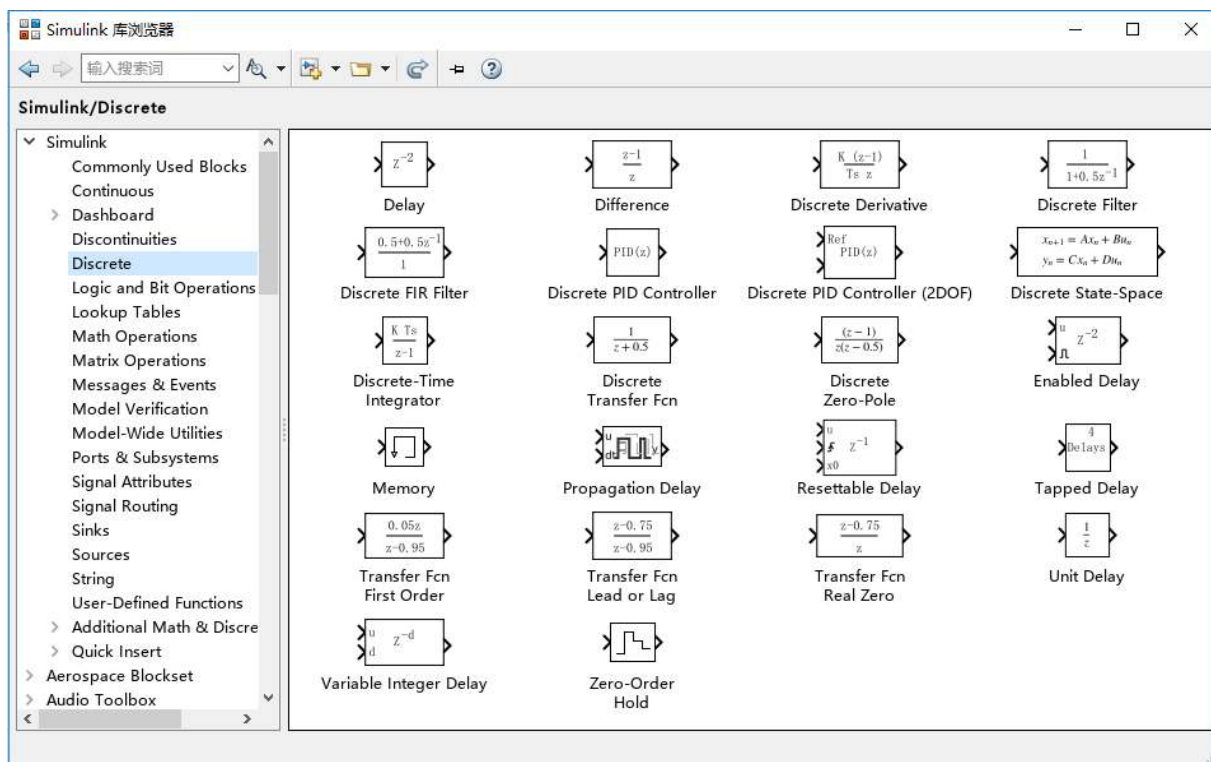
Simulink 库浏览器

输入搜索词

Simulink/Discrete

Simulink
Commonly Used Blocks
Continuous
Dashboard
Discontinuities
Discrete
Logic and Bit Operations
Lookup Tables
Math Operations
Matrix Operations
Messages & Events
Model Verification
Model-Wide Utilities
Ports & Subsystems
Signal Attributes
Signal Routing
Sinks
Sources
String
User-Defined Functions
Additional Math & Discre
Quick Insert
Aerospace Blockset
Audio Toolbox

$z^{-2}$
Delay

$\frac{z-1}{z}$
Difference

$\frac{K(z-1)}{Ts\ z}$
Discrete Derivative

$\frac{1}{1+0.5z^{-1}}$
Discrete Filter

$\frac{0.5+0.5z^{-1}}{1}$
Discrete FIR Filter

PID(z)
Discrete PID Controller

Ref
PID(z)
Discrete PID Controller (2DOF)

$x_{n+1} = Ax_n + Bu_n$
$y_n = Cx_n + Du_n$
Discrete State-Space

$\frac{K\ Ts}{z-1}$
Discrete-Time Integrator

$\frac{1}{z+0.5}$
Discrete Transfer Fcn

$\frac{(z-1)}{z(z-0.5)}$
Discrete Zero-Pole

u
$z^{-2}$
Enabled Delay

Memory

u
dt
y
Propagation Delay

u
$z^{-1}$
x0
Resettable Delay

4
Delays
Tapped Delay

$\frac{0.05z}{z-0.95}$
Transfer Fcn First Order

$\frac{z-0.75}{z-0.95}$
Transfer Fcn Lead or Lag

$\frac{z-0.75}{z}$
Transfer Fcn Real Zero

$\frac{1}{z}$
Unit Delay

u
d
$z^{-d}$
Variable Integer Delay

Zero-Order Hold